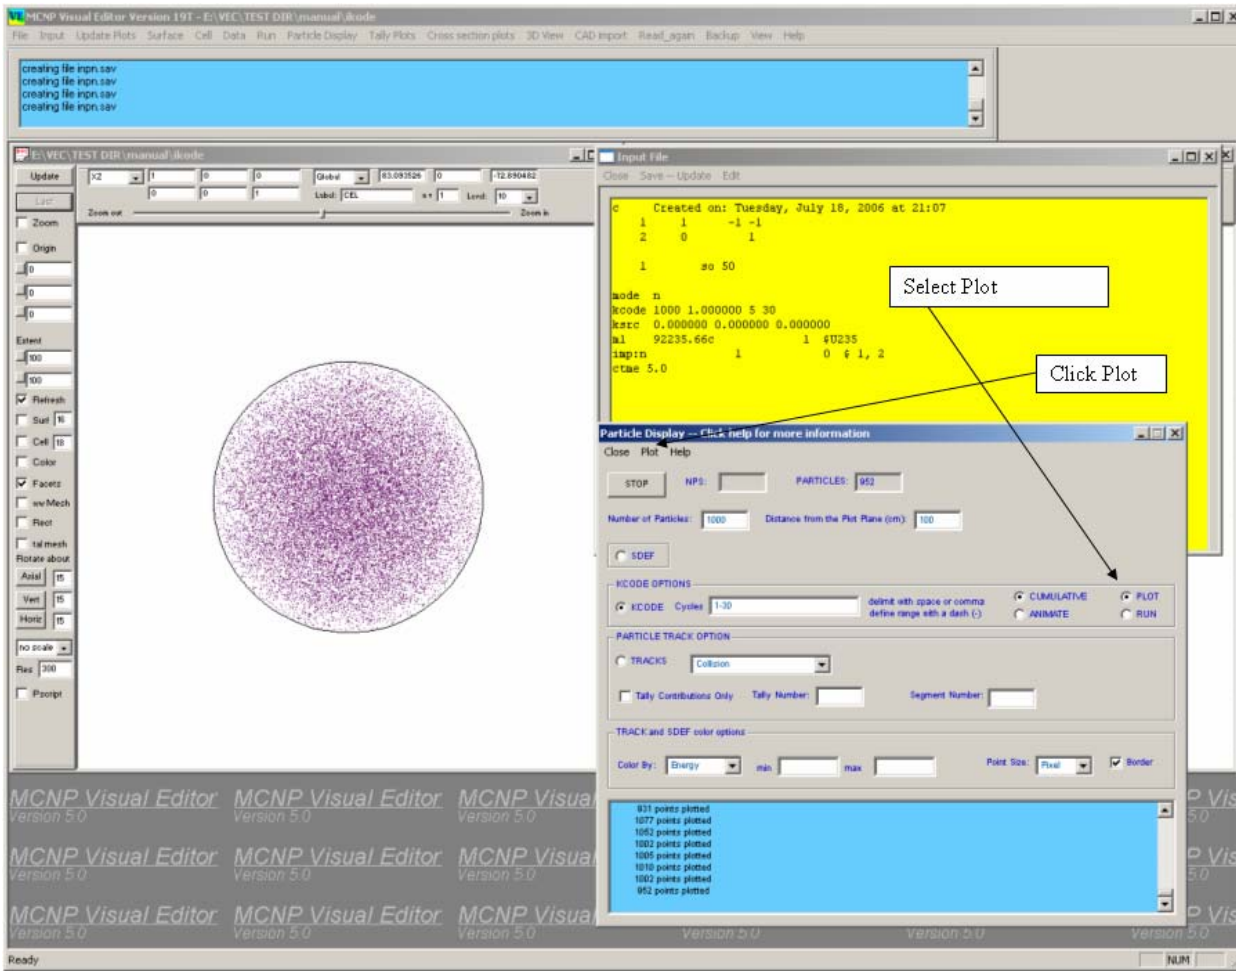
MCNP Visual Editor Version 19T - E:\VEC\TEST DIR\manual\kode

File Input Update Plots Surface Cell Data Run Particle Display Tally Plots Cross section plots 3D View CAD import Read_again Backup View Help

creating file inpn.sav
creating file inpn.sav
creating file inpn.sav
creating file inpn.sav

E:\VEC\TEST DIR\manual\kode

Update
Last
Zoom
Origin
0
0
0
Extent
100
100
Refresh
Surf 16
Cell 18
Color
Facets
wwMesh
Rect
talmesh
Rotate about
Axial 15
Vert 15
Horiz 15
no scale
Res 300
Pscript

XZ | 1 | 0 | 0 | Global | 63.093526 | 0 | -12.890482
0 | 0 | 1 | Label CEL | 1 | Lend 10
Zoom out | Zoom in

Input File
Close Save -- Update Edit

c Created on: Tuesday, July 18, 2006 at 21:07
1 1 -1 -1
2 0 1

1 so 50

mode n
kcode 1000 1.000000 5 30
ksrc 0.000000 0.000000 0.000000
m1 92235.66c 1 $U235
imp:n 1 0 $ 1, 2
ctme 5.0

Select Plot

Click Plot

Particle Display -- Click help for more information
Close Plot Help

STOP NPS: PARTICLES: 952

Number of Particles: 1000 Distance from the Plot Plane (cm): 100

SDEF

KCODE OPTIONS
KCODE Cycles 1-30 delimit with space or comma define range with a dash (-) CUMULATIVE ANIMATE PLOT RUN

PARTICLE TRACK OPTION
TRACKS Collision
Tally Contributions Only Tally Number: Segment Number:

TRACK and SDEF color options
Color By: Energy min max Point Size: Pixel Border

931 points plotted
1077 points plotted
1062 points plotted
1002 points plotted
1005 points plotted
1010 points plotted
1002 points plotted
952 points plotted

MCNP Visual Editor Version 5.0 MCNP Visual Editor Version 5.0 MCNP Visual Editor Version 5.0 MCNP Visual Editor Version 5.0 MCNP Visual Editor Version 5.0 MCNP Visual Editor Version 5.0 MCNP Visual Editor Version 5.0 MCNP Visual Editor Version 5.0 MCNP Visual Editor Version 5.0

Ready NUM